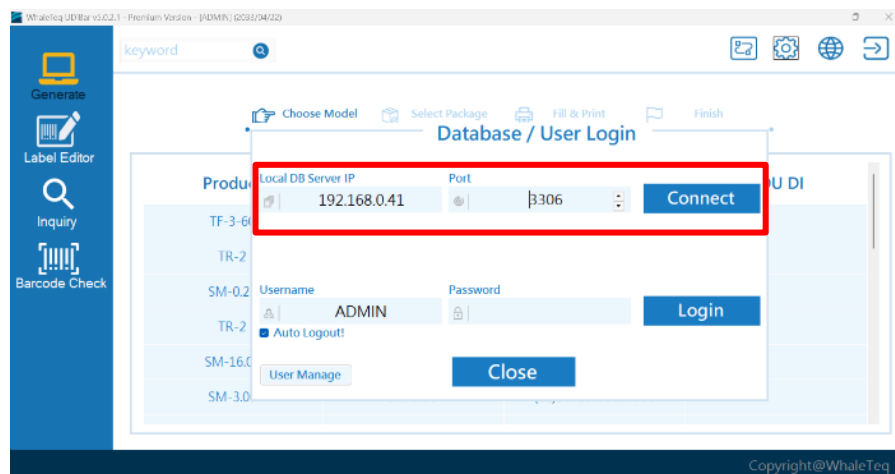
WhaleTeq UDIBar v3.0.2.1 - Premium Version - [ADMIN] (2033/04/22)

keyword

Generate

Label Editor

Inquiry

Barcode Check

Choose Model
Select Package
Fill & Print
Finish

Database / User Login

Produc
TF-3-6
TR-2
SM-0.2
TR-2
SM-16.0
SM-3.0

U DI

Local DB Server IP
192.168.0.41

Port
3306

Connect

Username
ADMIN

Password

Login

Auto Logout!

User Manage

Close

Copyright@WhaleTeq